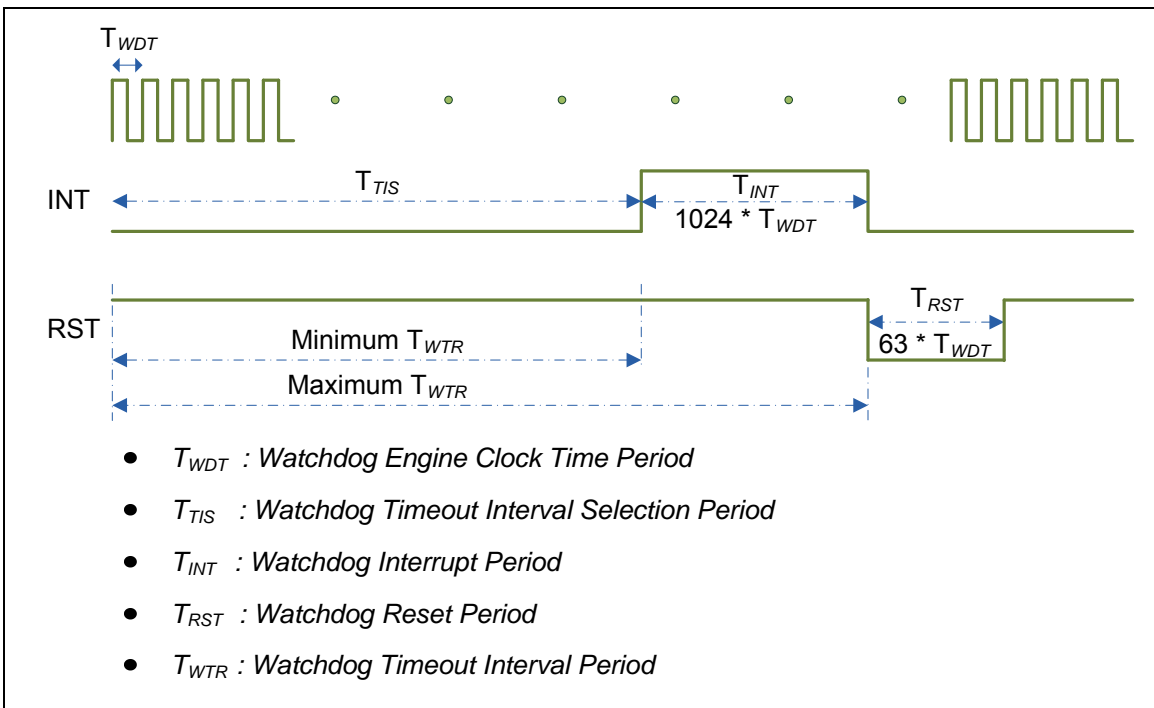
$T_{WDT}$

INT

$T_{TIS}$

$T_{INT}$

1024 * $T_{WDT}$

RST

$T_{RST}$

63 * $T_{WDT}$

Minimum $T_{WTR}$

Maximum $T_{WTR}$

- $T_{WDT}$ : Watchdog Engine Clock Time Period
- $T_{TIS}$ : Watchdog Timeout Interval Selection Period
- $T_{INT}$ : Watchdog Interrupt Period
- $T_{RST}$ : Watchdog Reset Period
- $T_{WTR}$ : Watchdog Timeout Interval Period